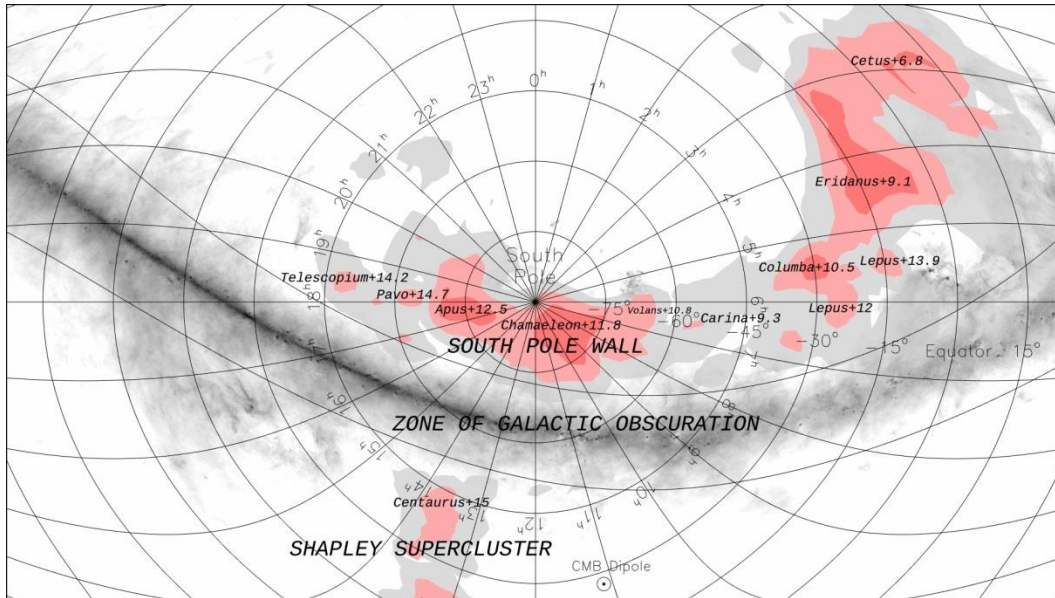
Cetus+6.8

$23^h$ $0^h$ $1^h$ $2^h$ $3^h$ $4^h$ $5^h$ $6^h$ $7^h$ $8^h$ $9^h$ $10^h$ $11^h$ $12^h$ $13^h$ $14^h$ $15^h$ $16^h$ $17^h$ $18^h$ $19^h$ $20^h$ $21^h$ $22^h$

Eridanus+9.1

South Pole

Telescopium+14.2

Pavo+14.7

Columba+10.5

Lepus+13.9

Lepus+12

Apus+12.5

$-75°$

Volans+10.8

$-60°$

Carina+9.3

$-45°$

$-30°$

$-15°$

Equator $15°$

Chamaeleon+11.8

SOUTH POLE WALL

ZONE OF GALACTIC OBSCURATION

Centaurus+15

SHAPLEY SUPERCLUSTER

CMB Dipole